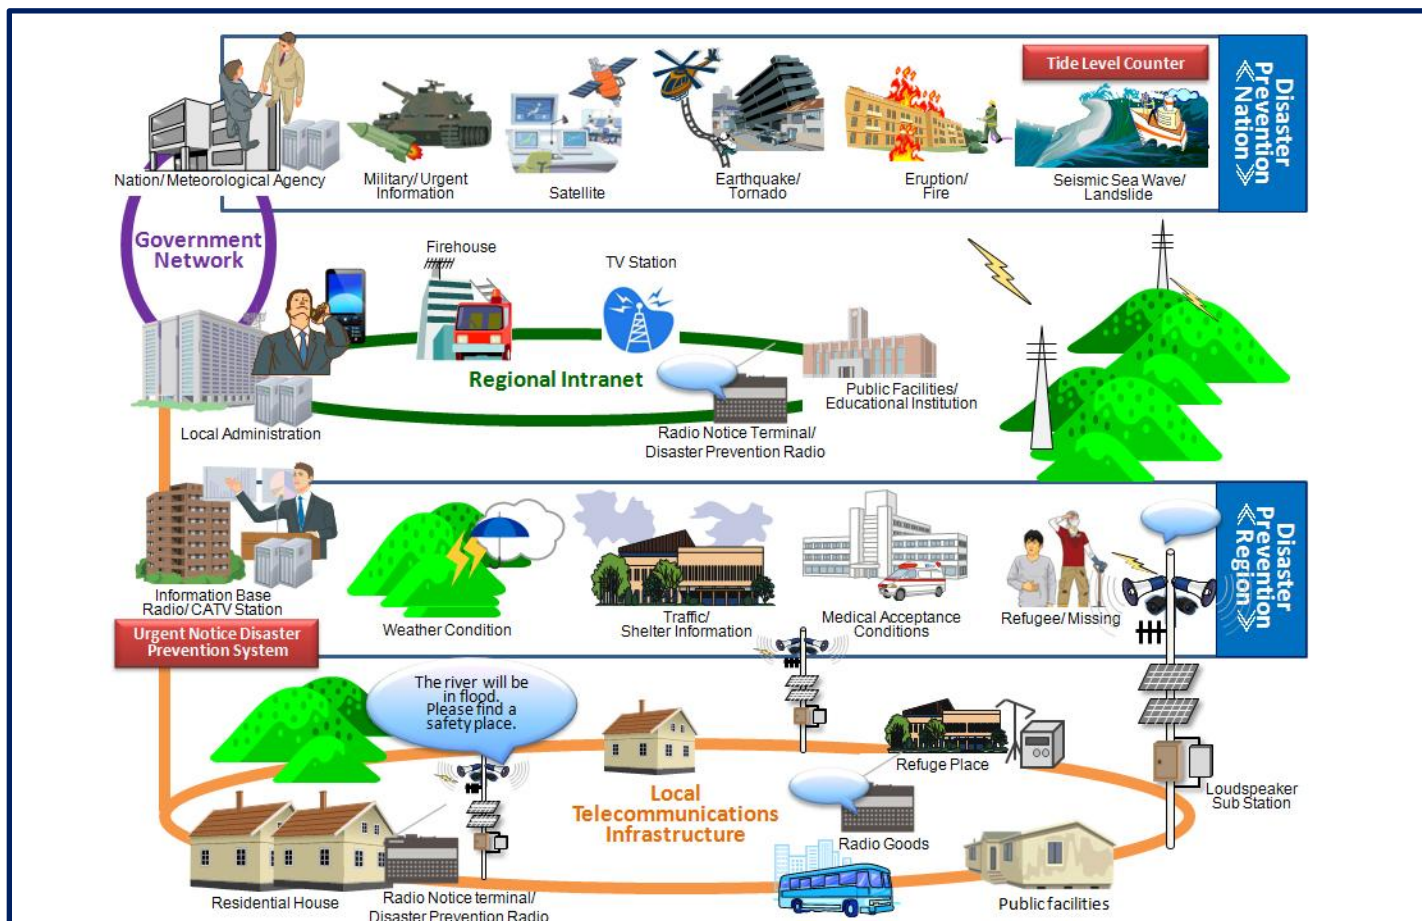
Nation/Meteorological Agency
Military/Urgent Information
Satellite
Earthquake/ Tornado
Eruption/ Fire
Tide Level Counter
Seismic Sea Wave/ Landslide
Disaster Prevention Nation

Government Network
Firehouse
TV Station
Regional Intranet
Public Facilities/ Educational Institution
Local Administration
Radio Notice Terminal/ Disaster Prevention Radio

Information Base Radio/CATV Station
Weather Condition
Traffic/ Shelter Information
Medical Acceptance Conditions
Refugee/Missing
Disaster Prevention Region
Urgent Notice Disaster Prevention System

The river will be in flood. Please find a safety place.
Local Telecommunications Infrastructure
Refuge Place
Loudspeaker Sub Station
Radio Goods
Residential House
Radio Notice terminal/ Disaster Prevention Radio
Public facilities